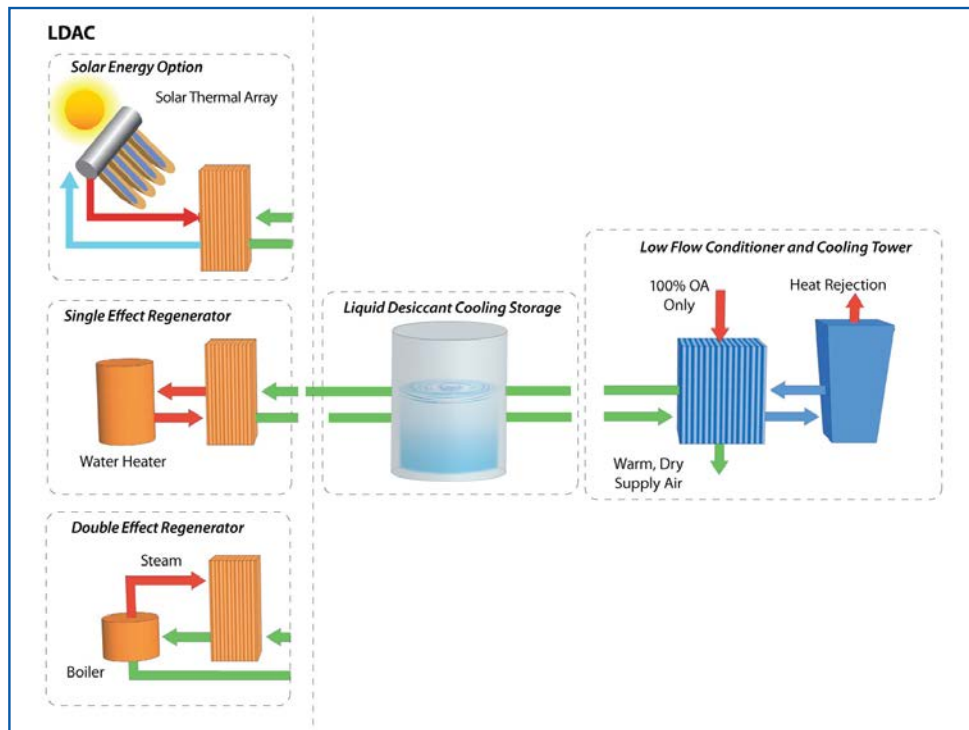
LDAC

Solar Energy Option

Solar Thermal Array

Single Effect Regenerator

Water Heater

Double Effect Regenerator

Steam

Boiler

Liquid Desiccant Cooling Storage

Low Flow Conditioner and Cooling Tower

100% OA Only

Heat Rejection

Warm, Dry Supply Air